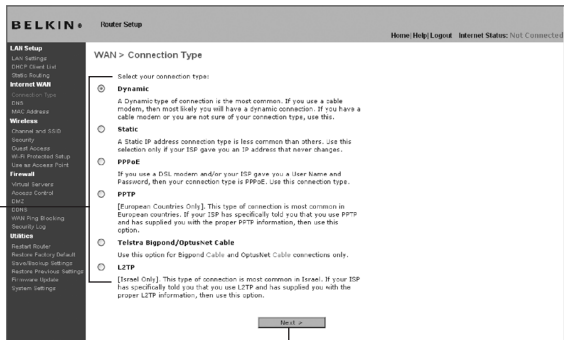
BELKIN Router Setup

Home | Help | Logout Internet Status: Not Connected

LAN Setup
LAN Settings
DHCP Client List
Static Routing
Internet WAN
Connection Type
DNS
MAC Address
Wireless
Channel and SSID
Security
Guest Access
Wi-Fi Protected Setup
Use as Access Point
Firewall
Virtual Servers
Access Control
DMZ
DDNS
WAN Ping Blocking
Security Log
Utilities
Restart Router
Restore Factory Default
Save/Backup Settings
Restore Previous Settings
Firmware Update
System Settings

WAN > Connection Type

Select your connection type:

Dynamic
A Dynamic type of connection is the most common. If you use a cable modem, then most likely you will have a dynamic connection. If you have a cable modem or you are not sure of your connection type, use this.

Static
A Static IP address connection type is less common than others. Use this selection only if your ISP gave you an IP address that never changes.

PPPoE
If you use a DSL modem and/or your ISP gave you a User Name and Password, then your connection type is PPPoE. Use this connection type.

PPTP
[European Countries Only]. This type of connection is most common in European countries. If your ISP has specifically told you that you use PPTP and has supplied you with the proper PPTP information, then use this option.

Telstra Bigpond/OptusNet Cable
Use this option for Bigpond Cable and OptusNet Cable connections only.

L2TP
[Israel Only]. This type of connection is most common in Israel. If your ISP has specifically told you that you use L2TP and has supplied you with the proper L2TP information, then use this option.

Next >